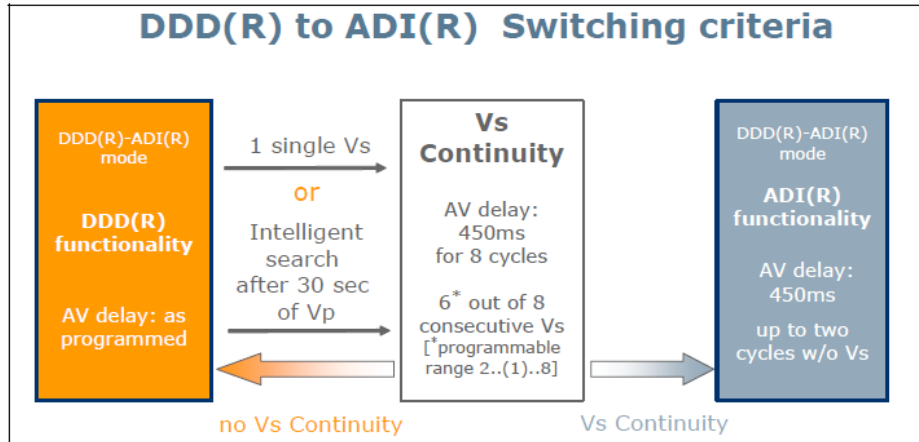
DDD(R) to ADI(R) Switching criteria

DDD(R)-ADI(R) mode

DDD(R) functionality

AV delay: as programmed

1 single Vs

or

Intelligent search after 30 sec of Vp

Vs Continuity

AV delay: 450ms for 8 cycles

6* out of 8 consecutive Vs [*programmable range 2..(1)..8]

DDD(R)-ADI(R) mode

ADI(R) functionality

AV delay: 450ms

up to two cycles w/o Vs

no Vs Continuity

Vs Continuity